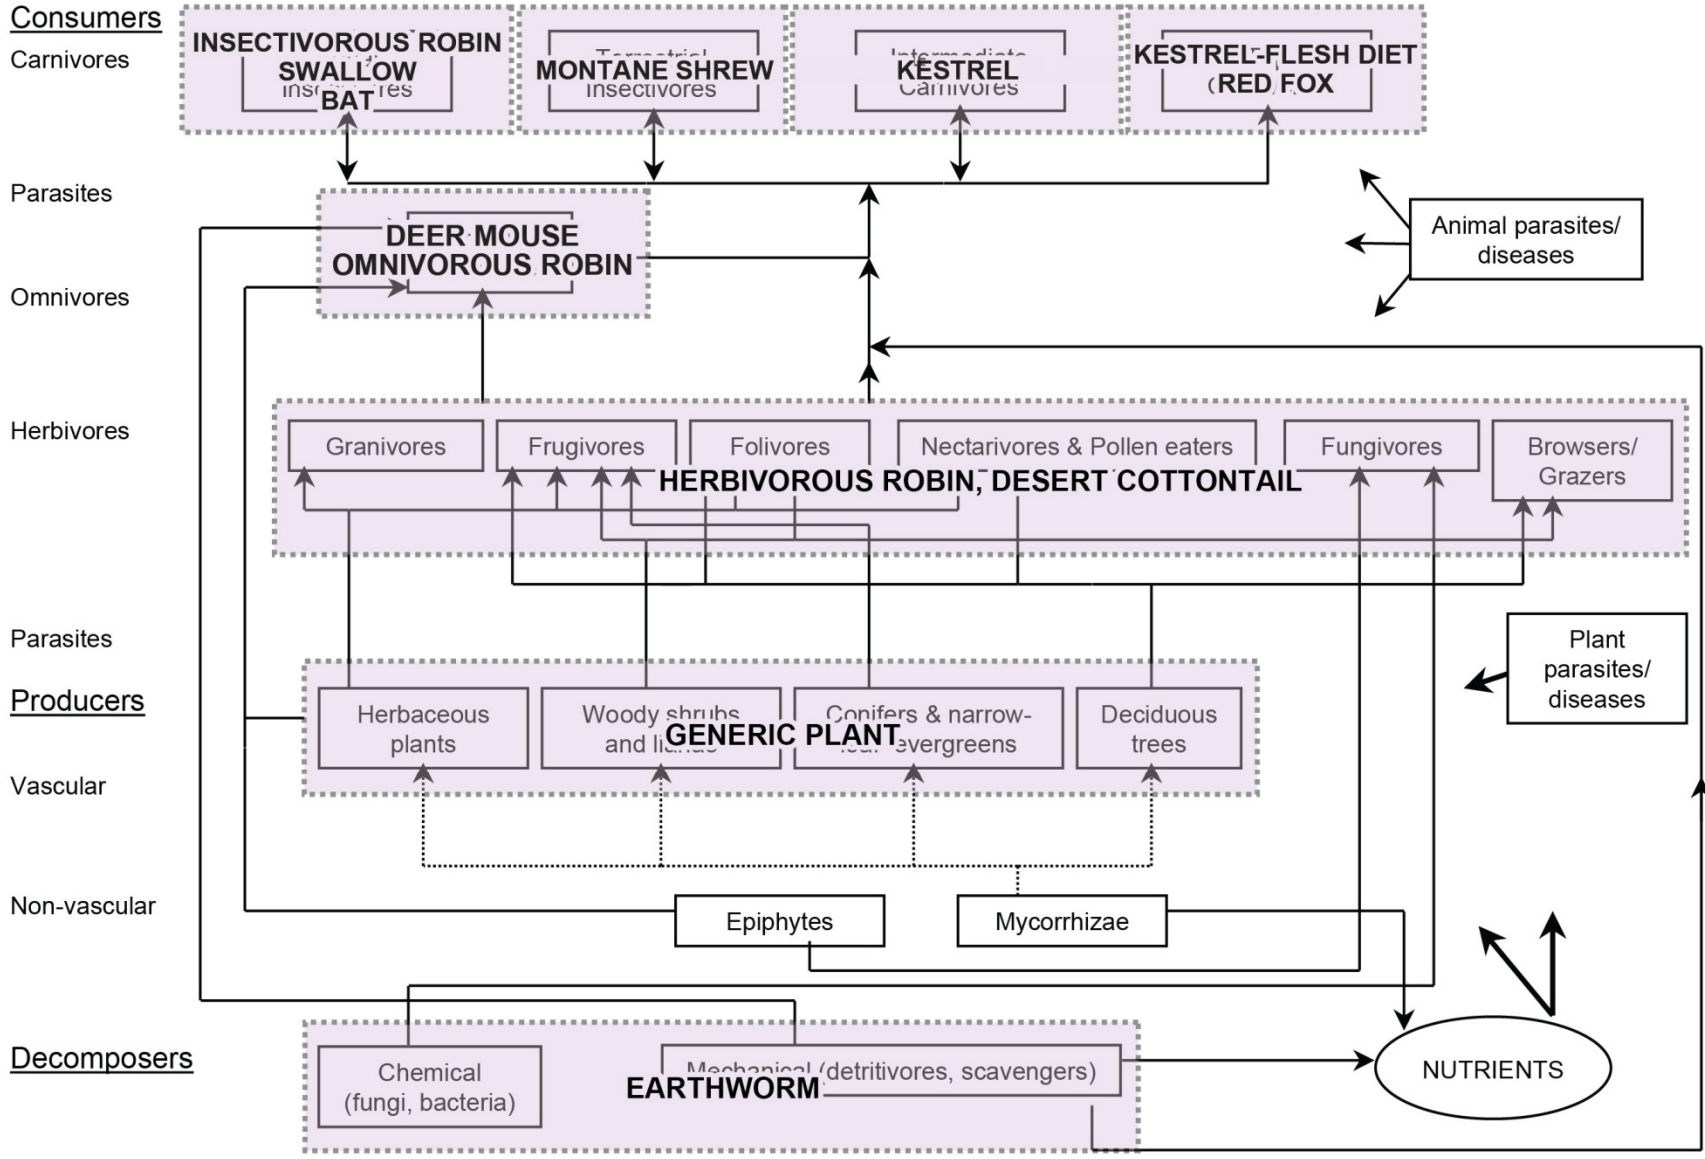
Consumers

Carnivores

INSECTIVOROUS ROBIN
SWALLOW
BAT
Insect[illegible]res

MONTANE SHREW
Insectivores

KESTREL
Carnivores

KESTREL-FLESH DIET
(RED FOX

Parasites

Animal parasites/ diseases

DEER MOUSE
OMNIVOROUS ROBIN

Omnivores

Herbivores

Granivores

Frugivores

Folivores

Nectarivores & Pollen eaters

Fungivores

Browsers/ Grazers

HERBIVOROUS ROBIN, DESERT COTTONTAIL

Parasites

Plant parasites/ diseases

Producers

Herbaceous plants

Woody shrubs and li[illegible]

GENERIC PLANT

Conifers & narrow-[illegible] evergreens

Deciduous trees

Vascular

Non-vascular

Epiphytes

Mycorrhizae

Decomposers

Chemical (fungi, bacteria)

Mechanical (detritivores, scavengers)

EARTHWORM

NUTRIENTS